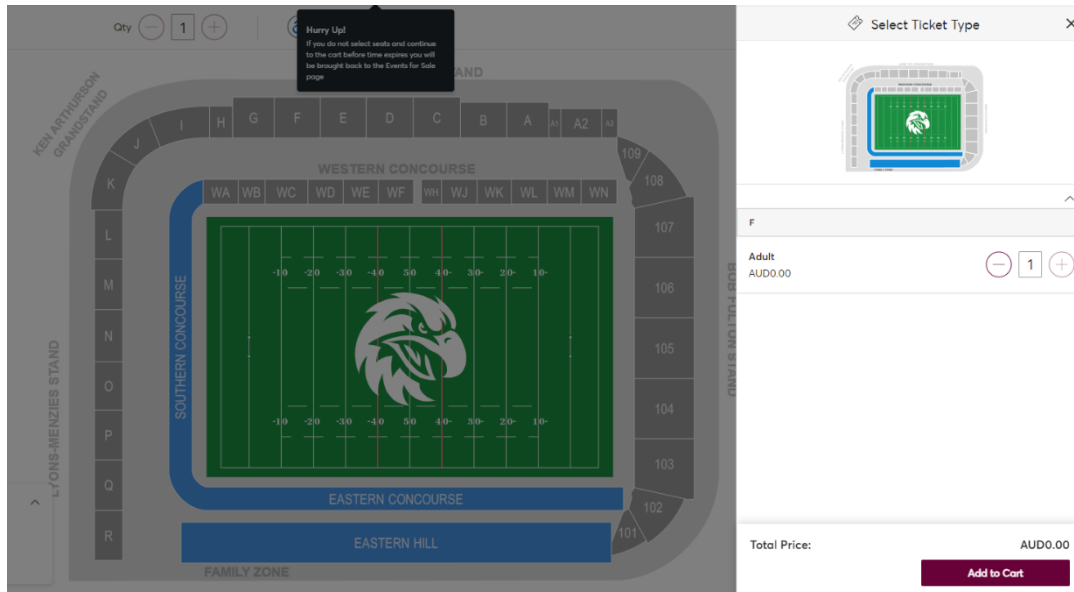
Qty 1

Hurry Up!
If you do not select seats and continue to the cart before time expires you will be brought back to the Events for Sale page

STAND

KEN ARTHURSON GRANDSTAND

I H G F E D C B A A1 A2 A3

J

K

WESTERN CONCOURSE

WA WB WC WD WE WF WH WJ WK WL WM WN

109

108

107

106

105

104

103

102

101

L

M

N

O

P

Q

R

LYONS-MENZIES STAND

SOUTHERN CONCOURSE

BOB FULTON STAND

10 20 30 40 50 40 30 20 10

10 20 30 40 50 40 30 20 10

EASTERN CONCOURSE

EASTERN HILL

FAMILY ZONE

Select Ticket Type

F

Adult
AUD0.00

1

Total Price: AUD0.00

Add to Cart